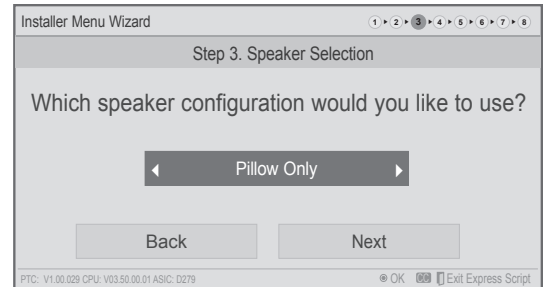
Installer Menu Wizard

1 ▸ 2 ▸ 3 ▸ 4 ▸ 5 ▸ 6 ▸ 7 ▸ 8

Step 3. Speaker Selection

Which speaker configuration would you like to use?

◂ Pillow Only ▸

Back

Next

PTC: V1.00.029 CPU: V03.50.00.01 ASIC: D279

OK

Exit Express Script